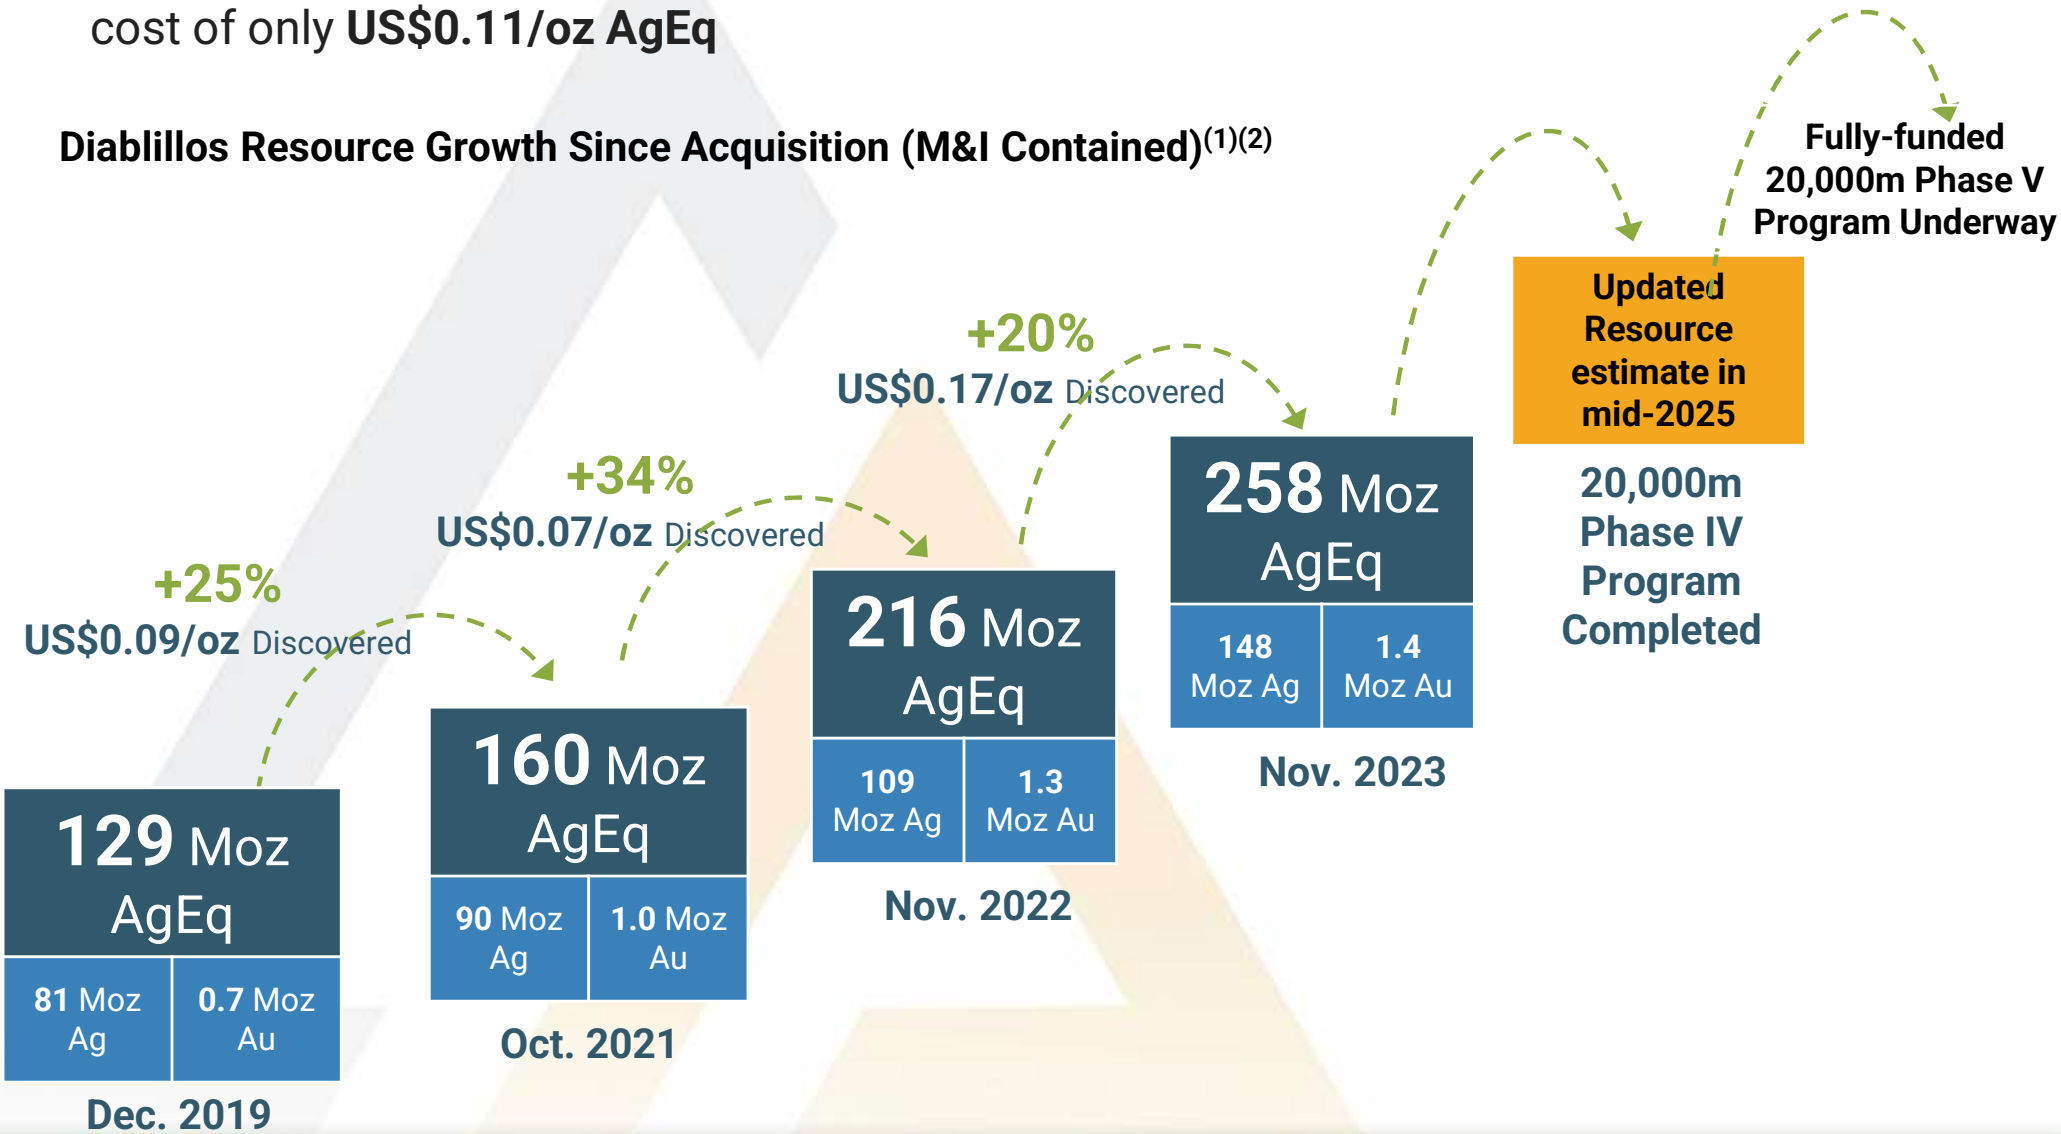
cost of only **US$0.11/oz AgEq**

Diablillos Resource Growth Since Acquisition (M&I Contained)$^{(1)(2)}$

+25%
US$0.09/oz Discovered

+34%
US$0.07/oz Discovered

+20%
US$0.17/oz Discovered

Fully-funded 20,000m Phase V Program Underway

Updated Resource estimate in mid-2025

129 Moz AgEq
81 Moz Ag
0.7 Moz Au
Dec. 2019

160 Moz AgEq
90 Moz Ag
1.0 Moz Au
Oct. 2021

216 Moz AgEq
109 Moz Ag
1.3 Moz Au
Nov. 2022

258 Moz AgEq
148 Moz Ag
1.4 Moz Au
Nov. 2023

20,000m Phase IV Program Completed